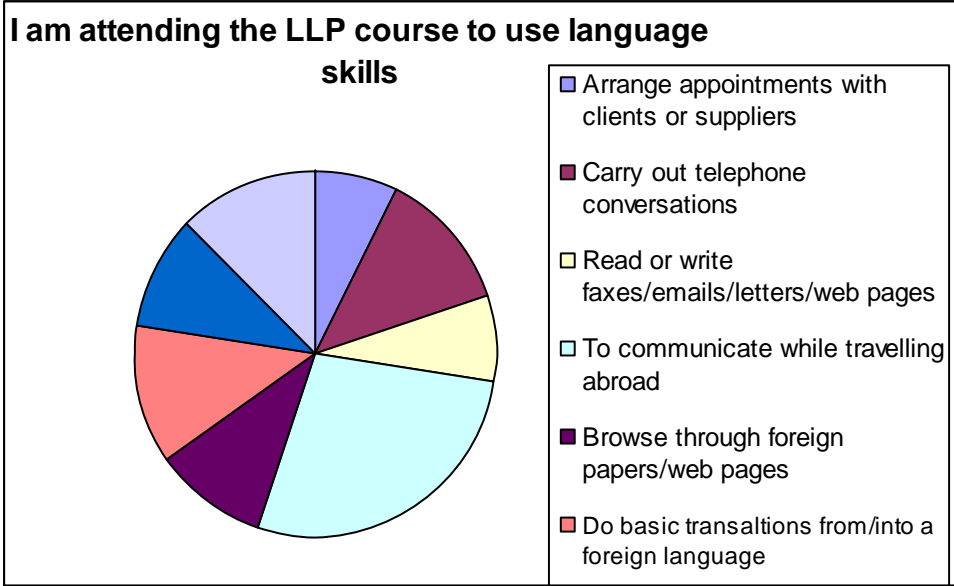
I am attending the LLP course to use language skills

Arrange appointments with clients or suppliers

Carry out telephone conversations

Read or write faxes/emails/letters/web pages

To communicate while travelling abroad

Browse through foreign papers/web pages

Do basic transaltions from/into a foreign language